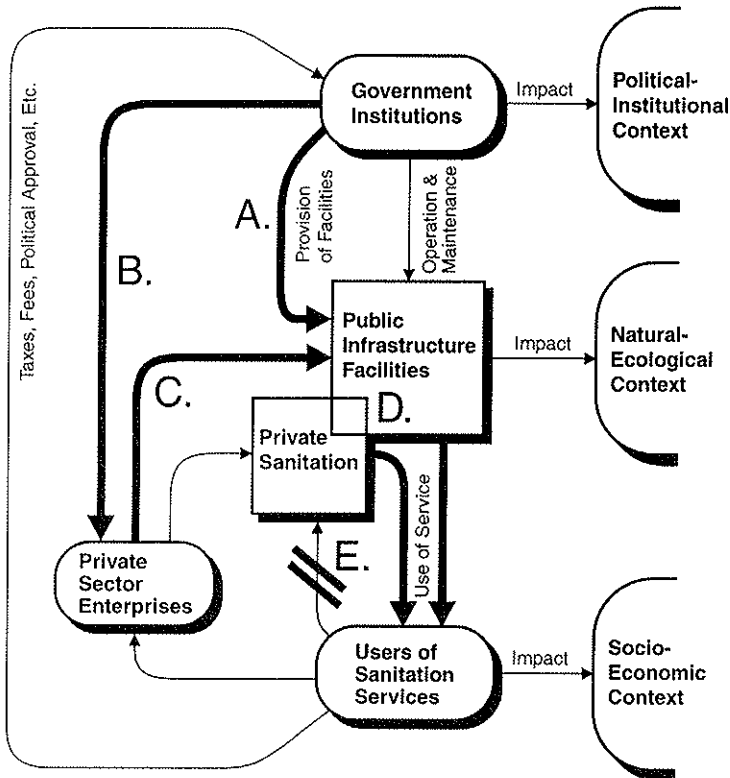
Taxes, Fees, Political Approval, Etc.

Government Institutions

Impact

Political-Institutional Context

A.

Provision of Facilities

Operation & Maintenance

B.

Public Infrastructure Facilities

Impact

Natural-Ecological Context

C.

D.

Private Sanitation

Use of Service

E.

Private Sector Enterprises

Users of Sanitation Services

Impact

Socio-Economic Context